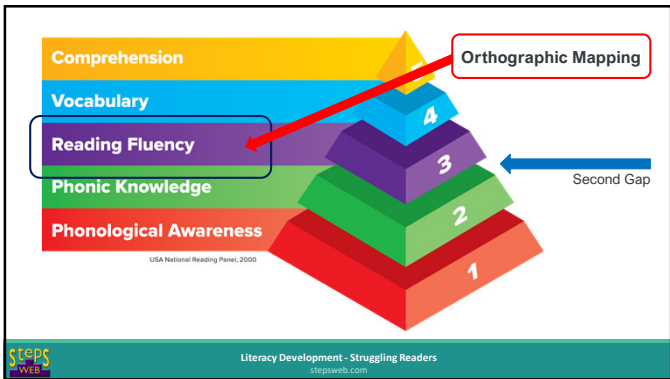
Comprehension

Vocabulary

Reading Fluency

Phonic Knowledge

Phonological Awareness

USA National Reading Panel, 2000

Orthographic Mapping

5

4

3

2

1

Second Gap

Steps WEB

Literacy Development - Struggling Readers
stepsweb.com